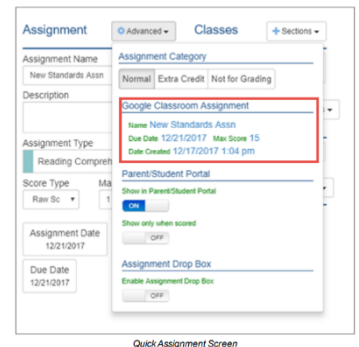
Assignment

Advanced

Classes

Sections

Assignment Name

New Standards Assn

Description

Assignment Type

Reading Compreh

Score Type

Raw Sc

Ma

1

Assignment Date

12/21/2017

Due Date

12/21/2017

Assignment Category

Normal

Extra Credit

Not for Grading

Google Classroom Assignment

Name New Standards Assn

Due Date 12/21/2017 Max Score 15

Date Created 12/17/2017 1:04 pm

Parent/Student Portal

Show in Parent/Student Portal

ON

Show only when scored

OFF

Assignment Drop Box

Enable Assignment Drop Box

OFF

Quick Assignment Screen